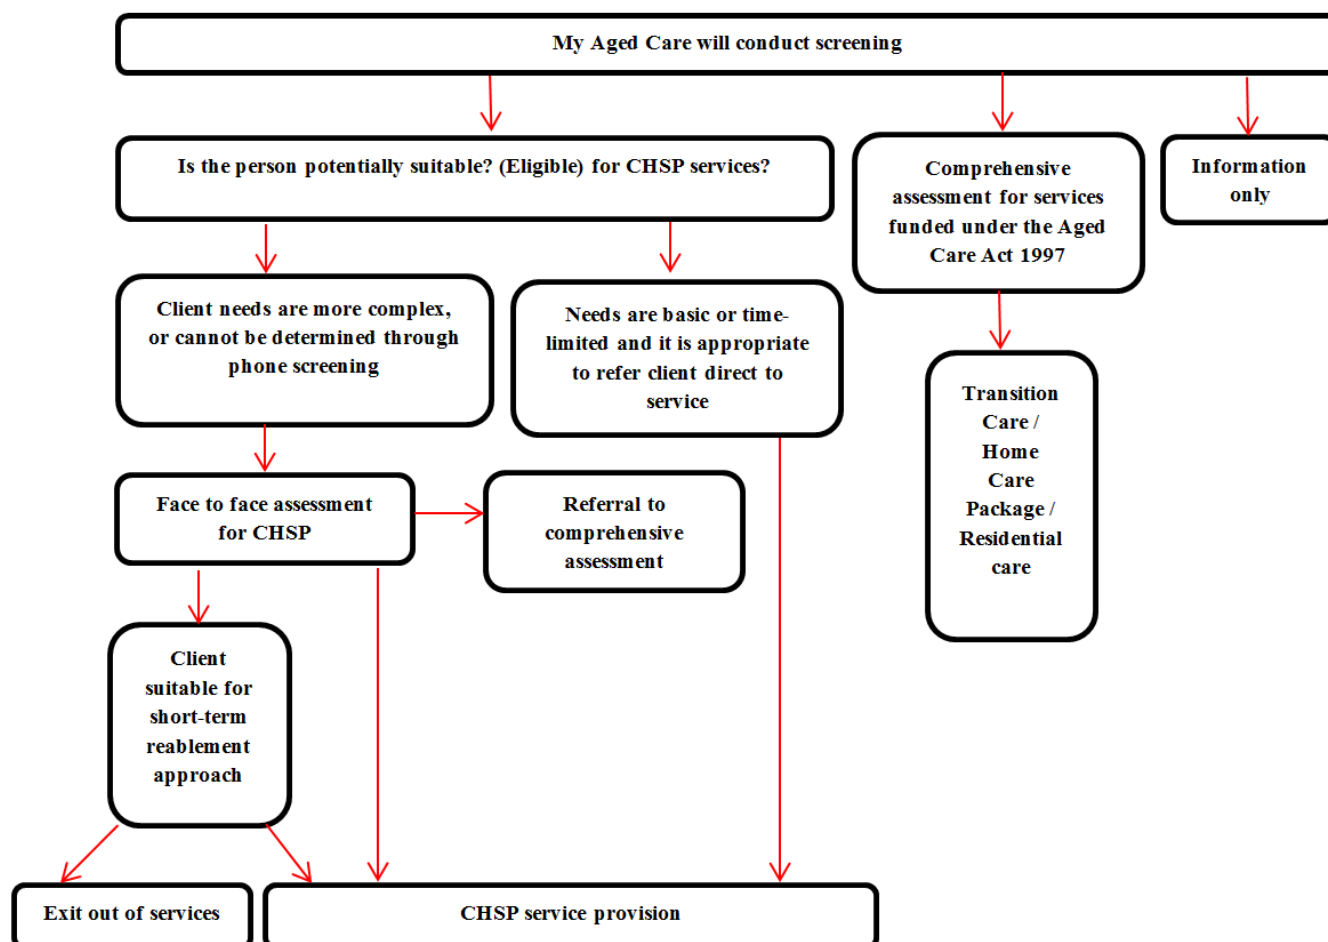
My Aged Care will conduct screening

Is the person potentially suitable? (Eligible) for CHSP services?

Comprehensive assessment for services funded under the Aged Care Act 1997

Information only

Client needs are more complex, or cannot be determined through phone screening

Needs are basic or time-limited and it is appropriate to refer client direct to service

Transition Care / Home Care Package / Residential care

Face to face assessment for CHSP

Referral to comprehensive assessment

Client suitable for short-term reablement approach

Exit out of services

CHSP service provision